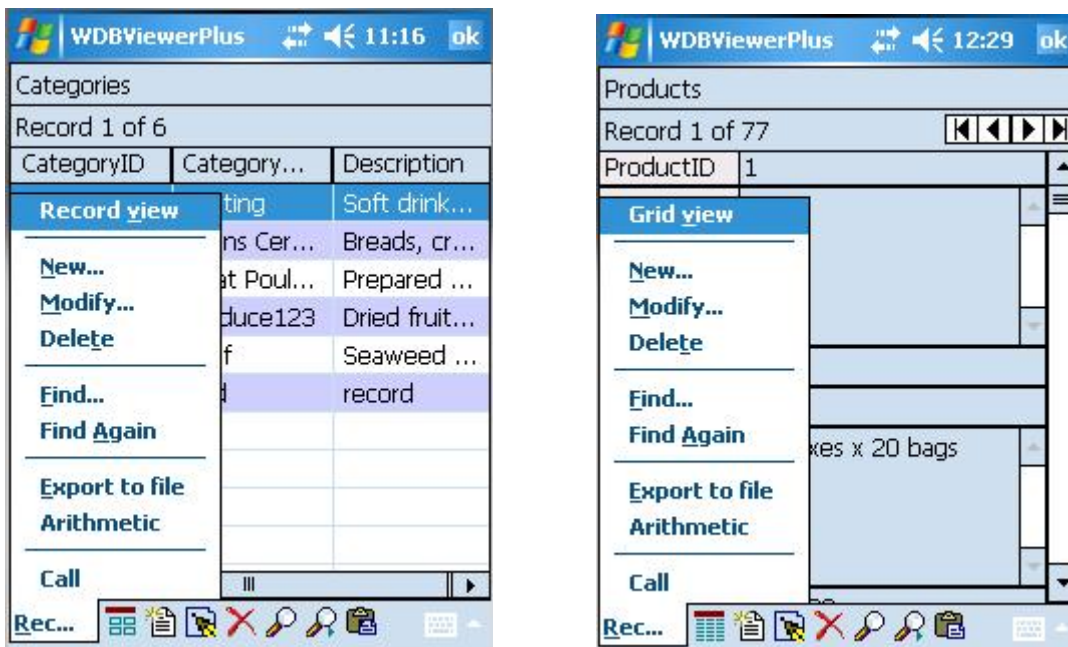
WDBViewerPlus 11:16 ok

Categories

Record 1 of 6

| CategoryID | Category... | Description |
|---|---|---|
| | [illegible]ting | Soft drink... |
| | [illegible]ns Cer... | Breads, cr... |
| | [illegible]t Poul... | Prepared ... |
| | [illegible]duce123 | Dried fruit... |
| | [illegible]f | Seaweed ... |
| | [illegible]l | record |

Record view
New...
Modify...
Delete
Find...
Find Again
Export to file
Arithmetic
Call

Rec...

WDBViewerPlus 12:29 ok

Products

Record 1 of 77

ProductID 1

Grid view
New...
Modify...
Delete
Find...
Find Again
Export to file
Arithmetic
Call

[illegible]xes x 20 bags

Rec...